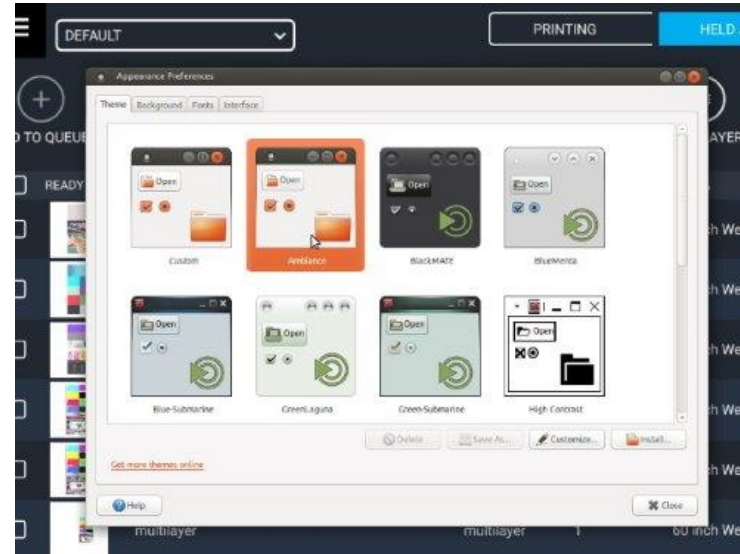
DEFAULT

PRINTING

HELD

D TO QUEUE

AYER

READY

Appearance Preferences

Theme | Background | Fonts | Interface

Open

Custom

Open

Ambiance

Open

BlackMATE

Open

BlueMenta

Open

Blue-Submarine

Open

GreenLaguna

Open

Green-Submarine

Open

High Contrast

Delete

Save As...

Customize...

Install...

Get more themes online

Help

Close

ch We

ch We

ch We

ch We

ch We

multilayer

multilayer

1

60 inch We